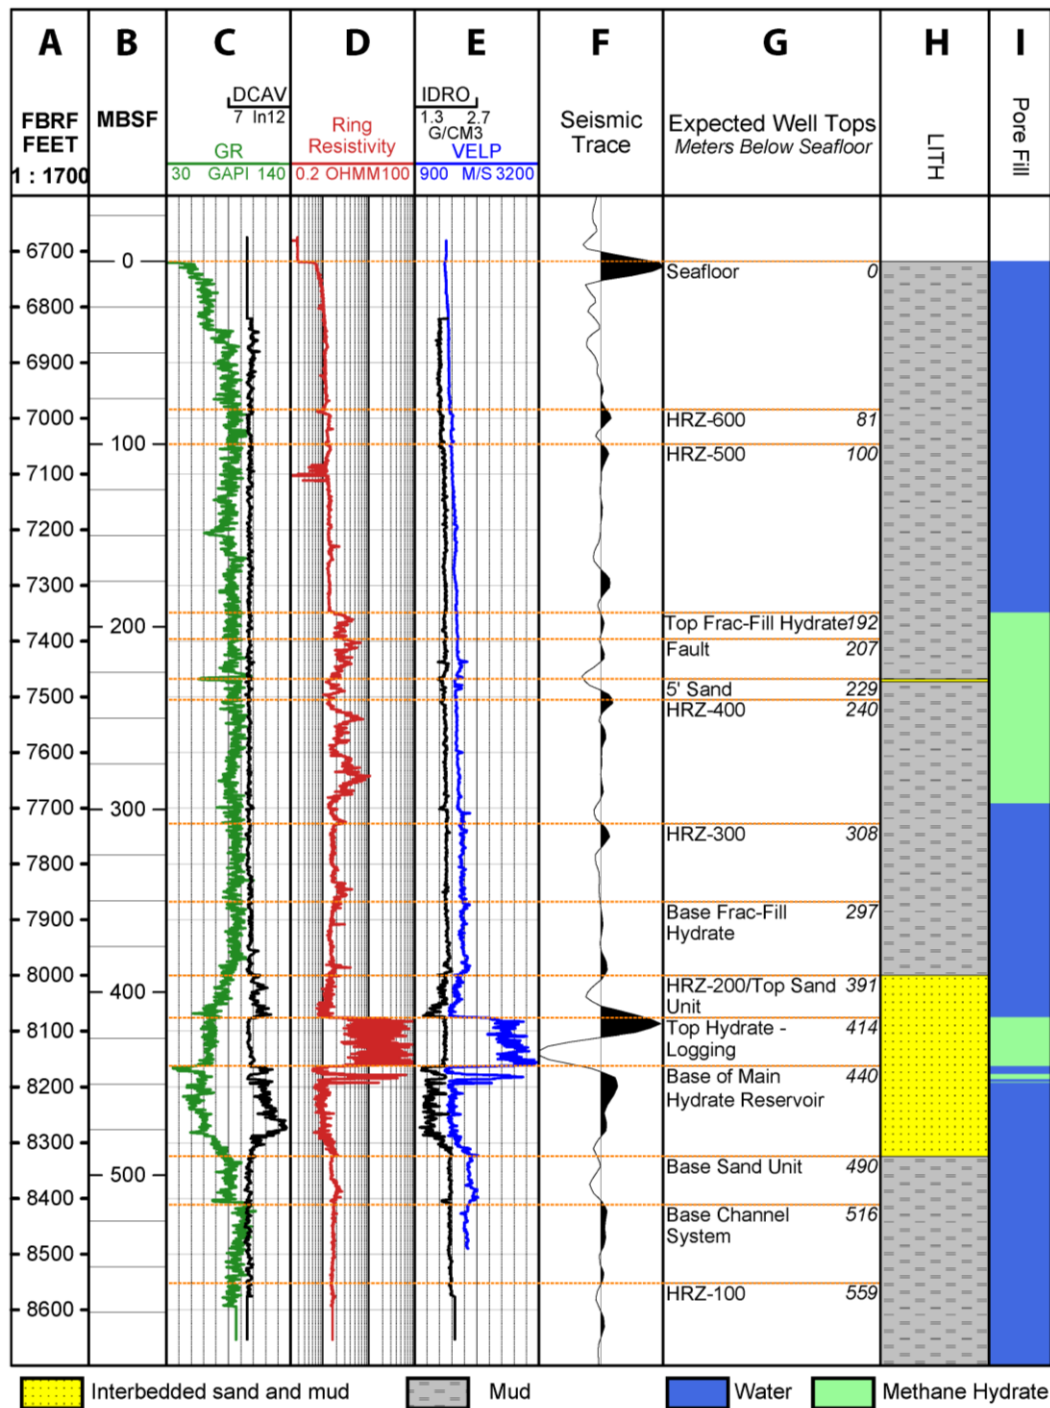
| A | B | C | D | E | F | G | H | I |
|---|---|---|---|---|---|---|---|---|
| FBRF FEET 1 : 1700 | MBSF | DCAV 7 In12 GR 30 GAPI 140 | Ring Resistivity 0.2 OHMM100 | IDRO 1.3 2.7 G/CM3 VELP 900 M/S 3200 | Seismic Trace | Expected Well Tops Meters Below Seafloor | LITH | Pore Fill |

6700 0
6800
6900
7000
7100 100
7200
7300
7400 200
7500
7600
7700 300
7800
7900
8000 400
8100
8200
8300
8400 500
8500
8600

Seafloor 0
HRZ-600 81
HRZ-500 100
Top Frac-Fill Hydrate 192
Fault 207
5' Sand 229
HRZ-400 240
HRZ-300 308
Base Frac-Fill Hydrate 297
HRZ-200/Top Sand Unit 391
Top Hydrate - Logging 414
Base of Main Hydrate Reservoir 440
Base Sand Unit 490
Base Channel System 516
HRZ-100 559

Interbedded sand and mud
Mud
Water
Methane Hydrate